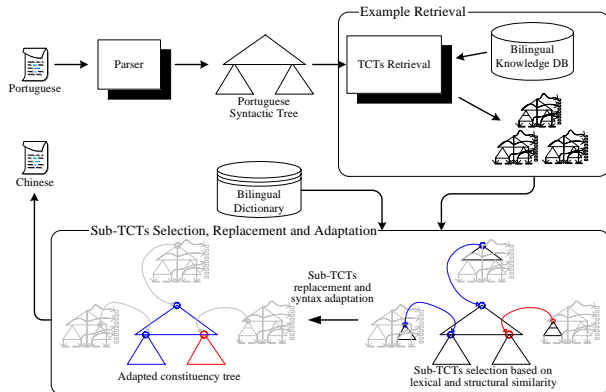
Portuguese

Parser

Portuguese Syntactic Tree

Example Retrieval

TCTs Retrieval

Bilingual Knowledge DB

Chinese

Bilingual Dictionary

Sub-TCTs Selection, Replacement and Adaptation

Sub-TCTs replacement and syntax adaptation

Adapted constituency tree

Sub-TCTs selection based on lexical and structural similarity